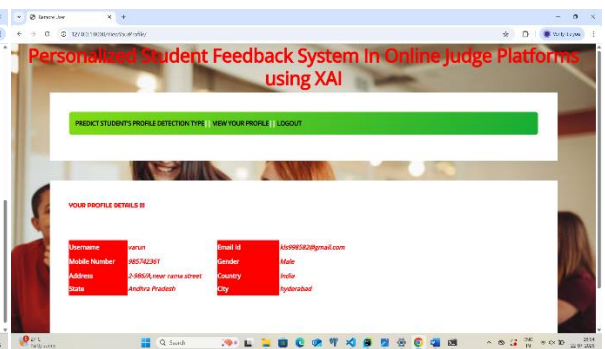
Personalized Student Feedback System In Online Judge Platforms using XAI

PREDICT STUDENT'S PROFILE DETECTION TYPE || VIEW YOUR PROFILE || LOGOUT

YOUR PROFILE DETAILS !!!

| Username | varun | Email Id | kls998582@gmail.com |
|---|---|---|---|
| Mobile Number | 9857423611 | Gender | Male |
| Address | 2-98S/A,near rama street | Country | India |
| State | Andhra Pradesh | City | hyderabad |

Q Search